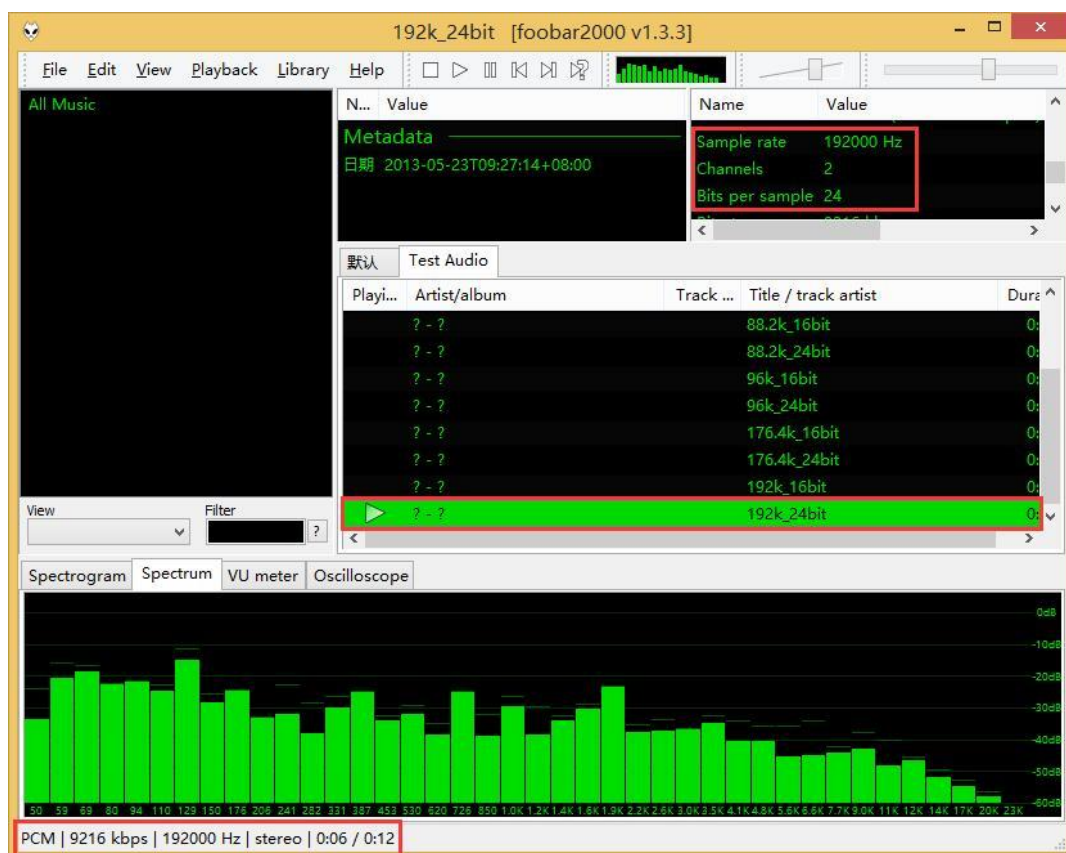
192k_24bit [foobar2000 v1.3.3]

File Edit View Playback Library Help

All Music

N... Value

Metadata

日期 2013-05-23T09:27:14+08:00

Name Value

Sample rate 192000 Hz
Channels 2
Bits per sample 24

默认 Test Audio

| Playi... | Artist/album | Track ... | Title / track artist | Dura |
|---|---|---|---|---|
| | ? - ? | | 88.2k_16bit | 0: |
| | ? - ? | | 88.2k_24bit | 0: |
| | ? - ? | | 96k_16bit | 0: |
| | ? - ? | | 96k_24bit | 0: |
| | ? - ? | | 176.4k_16bit | 0: |
| | ? - ? | | 176.4k_24bit | 0: |
| | ? - ? | | 192k_16bit | 0: |
| | ? - ? | | 192k_24bit | 0: |

View Filter ?

Spectrogram Spectrum VU meter Oscilloscope

0dB -10dB -20dB -30dB -40dB -50dB -60dB

50 59 69 80 94 110 129 150 176 206 241 282 331 387 453 530 620 726 850 1.0K 1.2K 1.4K 1.6K 1.9K 2.2K 2.6K 3.0K 3.5K 4.1K 4.8K 5.6K 6.6K 7.7K 9.0K 11K 12K 14K 17K 20K 23K

PCM | 9216 kbps | 192000 Hz | stereo | 0:06 / 0:12